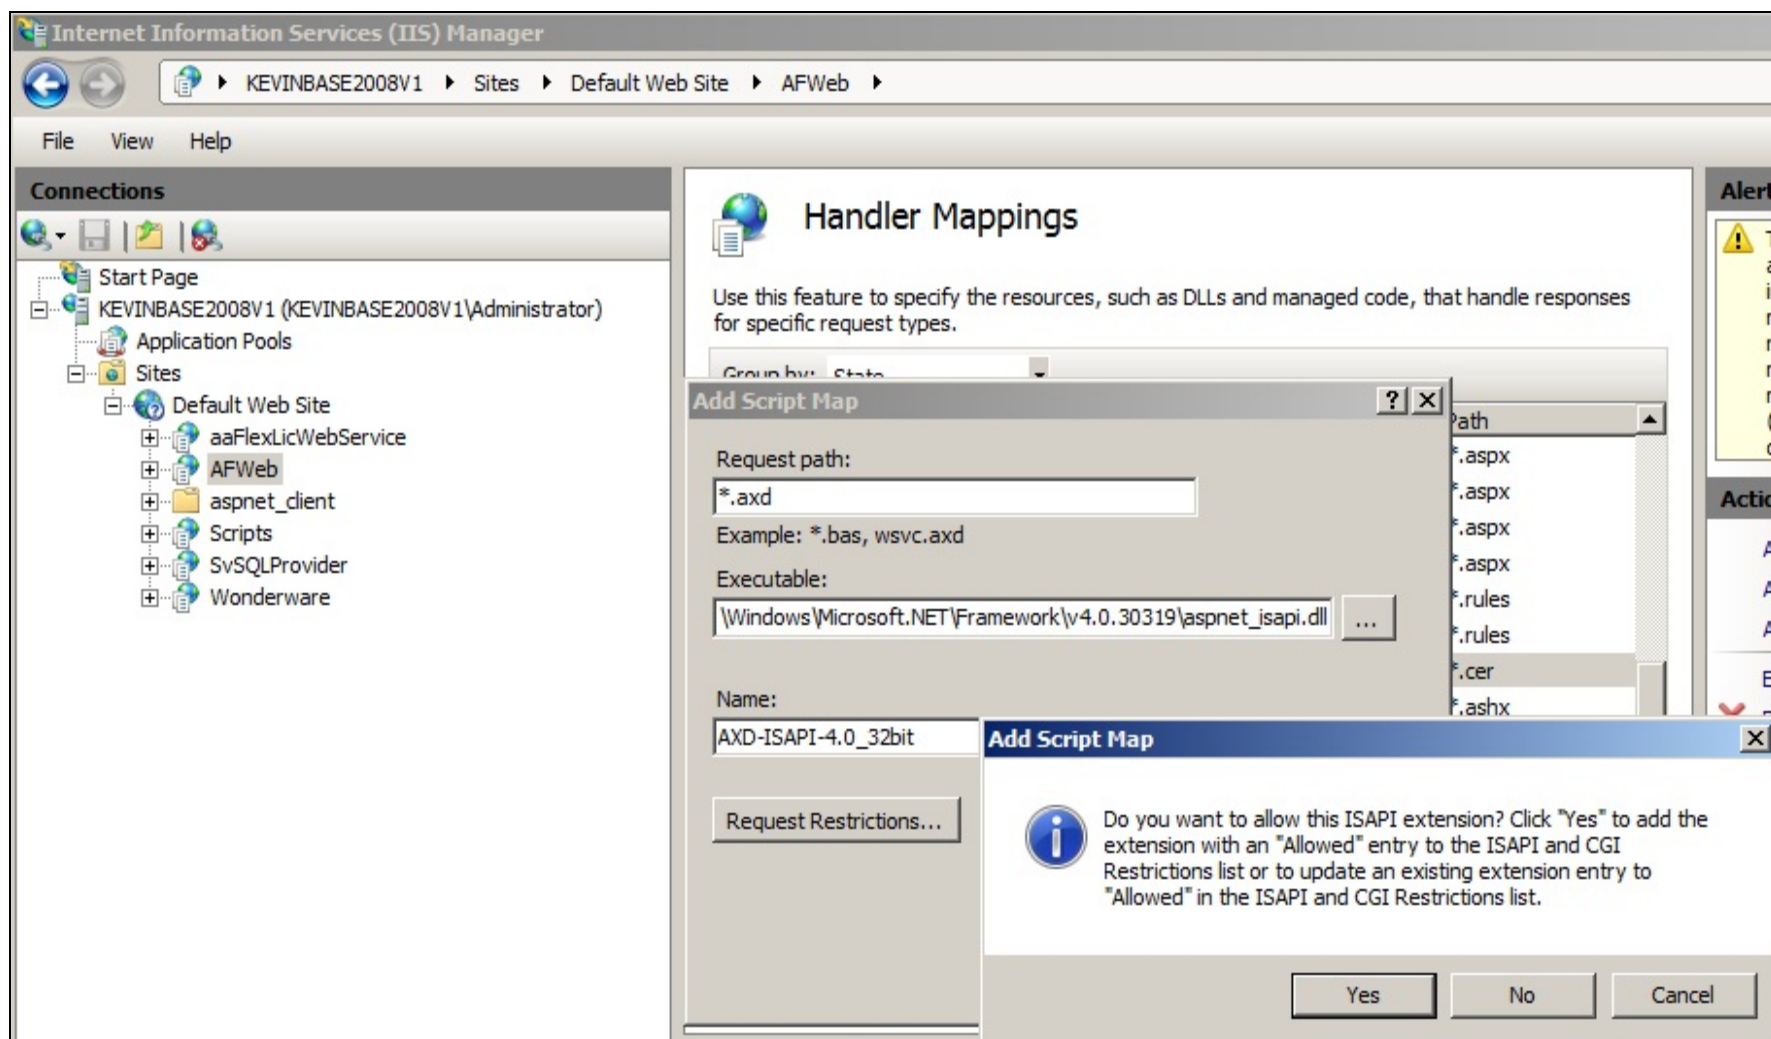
Internet Information Services (IIS) Manager

KEVINBASE2008V1 ▸ Sites ▸ Default Web Site ▸ AFWeb ▸

File View Help

Connections

Start Page
KEVINBASE2008V1 (KEVINBASE2008V1\Administrator)
Application Pools
Sites
Default Web Site
aaFlexLicWebService
AFWeb
aspnet_client
Scripts
SvSQLProvider
Wonderware

Handler Mappings

Use this feature to specify the resources, such as DLLs and managed code, that handle responses for specific request types.

Group by: State

Path
*.aspx
*.aspx
*.aspx
*.aspx
*.rules
*.rules
*.cer
*.ashx

Alert

Actio

Add Script Map

Request path:
*.axd
Example: *.bas, wsvc.axd
Executable:
\Windows\Microsoft.NET\Framework\v4.0.30319\aspnet_isapi.dll
...
Name:
AXD-ISAPI-4.0_32bit

Request Restrictions...

Add Script Map

Do you want to allow this ISAPI extension? Click "Yes" to add the extension with an "Allowed" entry to the ISAPI and CGI Restrictions list or to update an existing extension entry to "Allowed" in the ISAPI and CGI Restrictions list.

Yes No Cancel